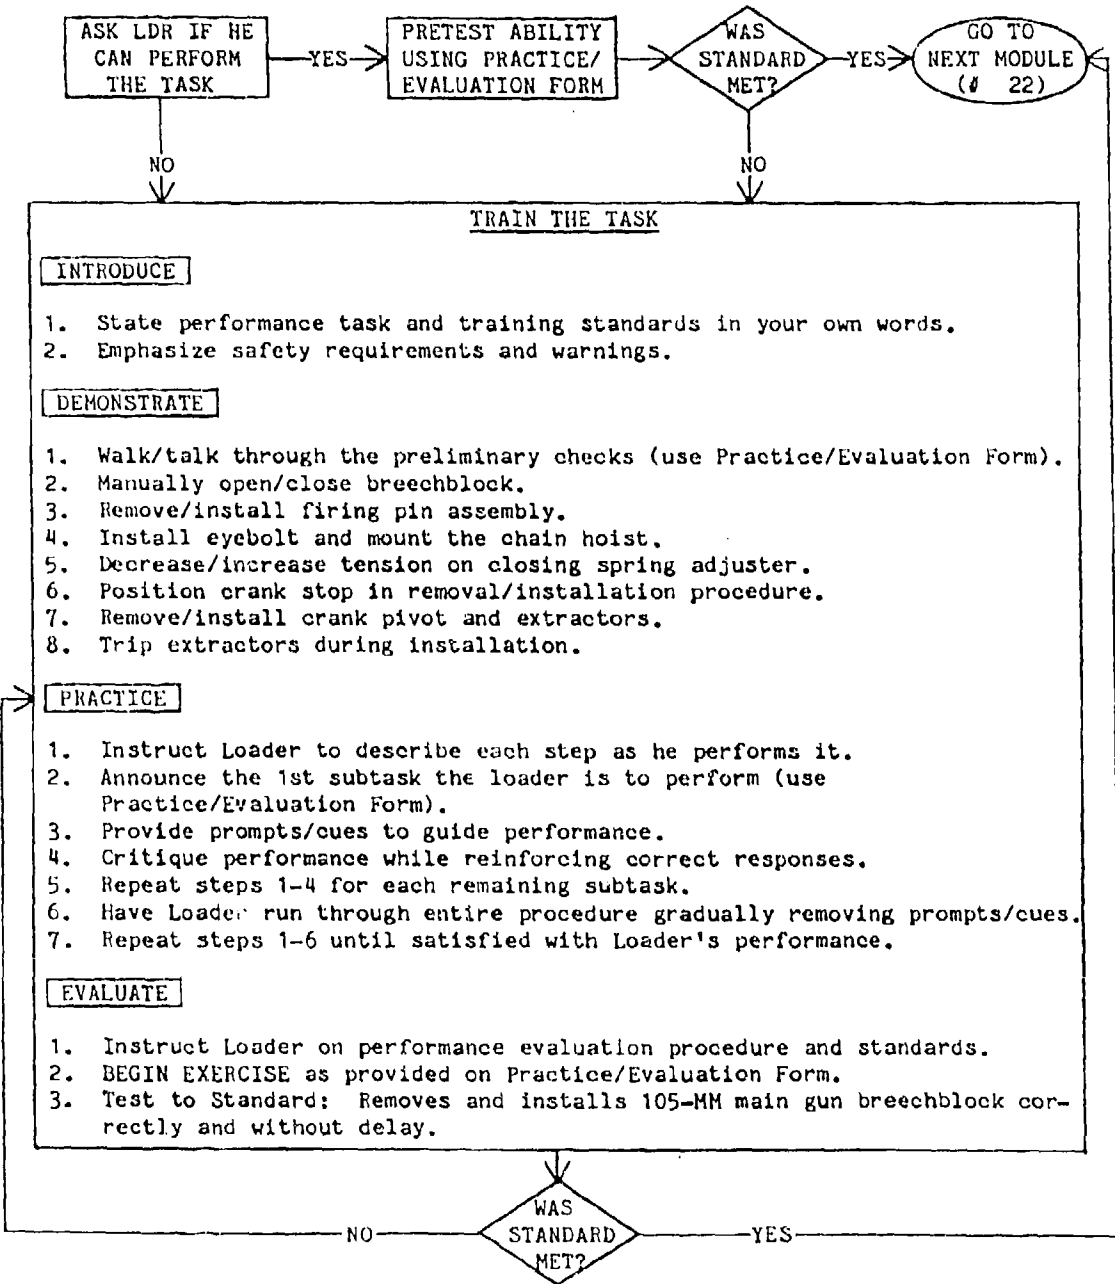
ASK LDR IF HE CAN PERFORM THE TASK

YES

PRETEST ABILITY USING PRACTICE/ EVALUATION FORM

WAS STANDARD MET?

YES

GO TO NEXT MODULE (# 22)

NO

NO

TRAIN THE TASK

INTRODUCE

1. State performance task and training standards in your own words.
2. Emphasize safety requirements and warnings.

DEMONSTRATE

1. Walk/talk through the preliminary checks (use Practice/Evaluation Form).
2. Manually open/close breechblock.
3. Remove/install firing pin assembly.
4. Install eyebolt and mount the chain hoist.
5. Decrease/increase tension on closing spring adjuster.
6. Position crank stop in removal/installation procedure.
7. Remove/install crank pivot and extractors.
8. Trip extractors during installation.

PRACTICE

1. Instruct Loader to describe each step as he performs it.
2. Announce the 1st subtask the loader is to perform (use Practice/Evaluation Form).
3. Provide prompts/cues to guide performance.
4. Critique performance while reinforcing correct responses.
5. Repeat steps 1-4 for each remaining subtask.
6. Have Loader run through entire procedure gradually removing prompts/cues.
7. Repeat steps 1-6 until satisfied with Loader's performance.

EVALUATE

1. Instruct Loader on performance evaluation procedure and standards.
2. BEGIN EXERCISE as provided on Practice/Evaluation Form.
3. Test to Standard: Removes and installs 105-MM main gun breechblock correctly and without delay.

NO

WAS STANDARD MET?

YES